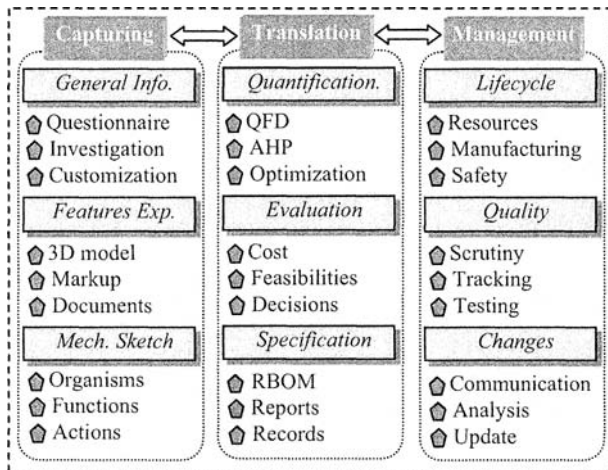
Capturing

General Info.

Questionnaire
Investigation
Customization

Features Exp.

3D model
Markup
Documents

Mech. Sketch

Organisms
Functions
Actions

Translation

Quantification.

QFD
AHP
Optimization

Evaluation

Cost
Feasibilities
Decisions

Specification

RBOM
Reports
Records

Management

Lifecycle

Resources
Manufacturing
Safety

Quality

Scrutiny
Tracking
Testing

Changes

Communication
Analysis
Update